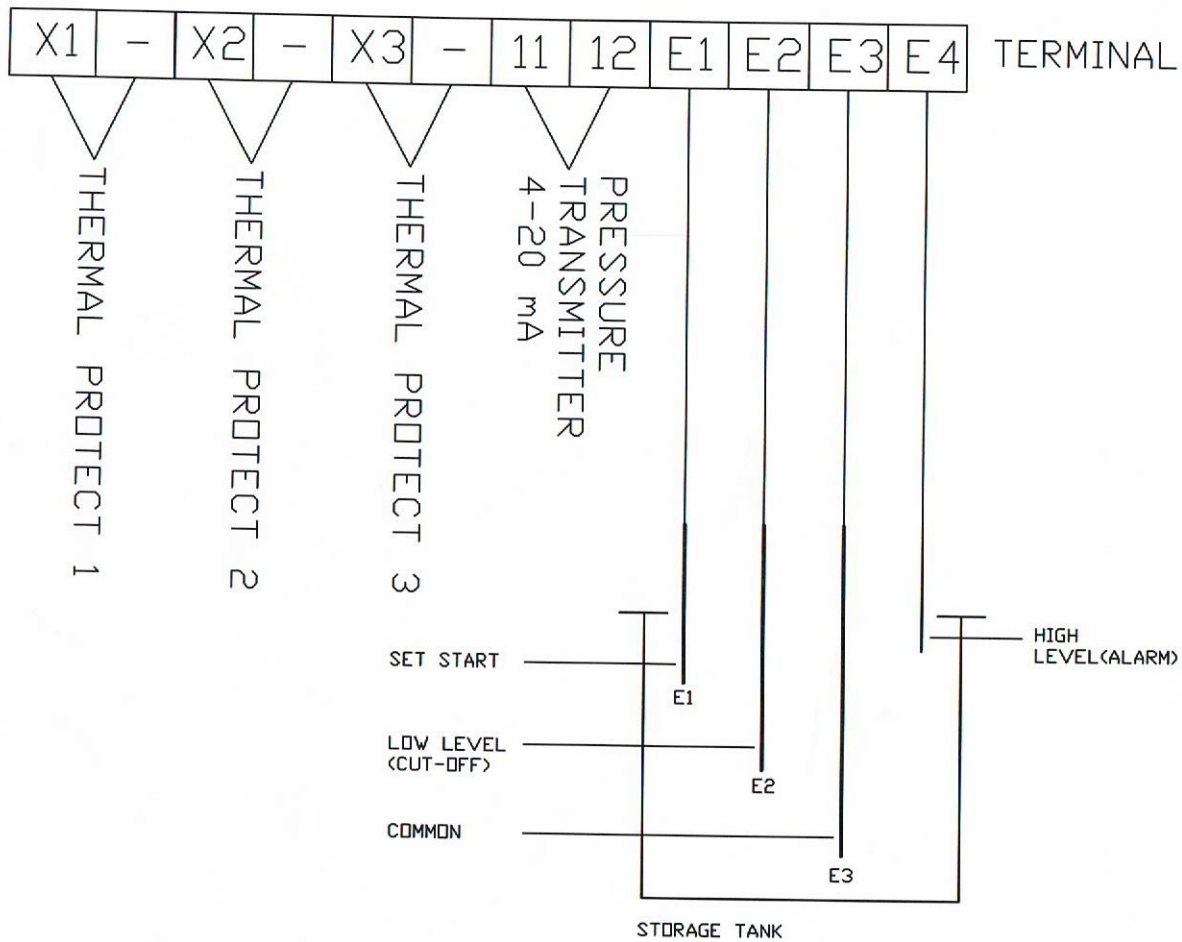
| X1 | - | X2 | - | X3 | - | 11 | 12 | E1 | E2 | E3 | E4 |
|---|---|---|---|---|---|---|---|---|---|---|---|

TERMINAL

THERMAL PROTECT 1

THERMAL PROTECT 2

THERMAL PROTECT 3

PRESSURE TRANSMITTER 4-20 mA

HIGH LEVEL(ALARM)

SET START

E1

LOW LEVEL (CUT-OFF)

E2

COMMON

E3

STORAGE TANK